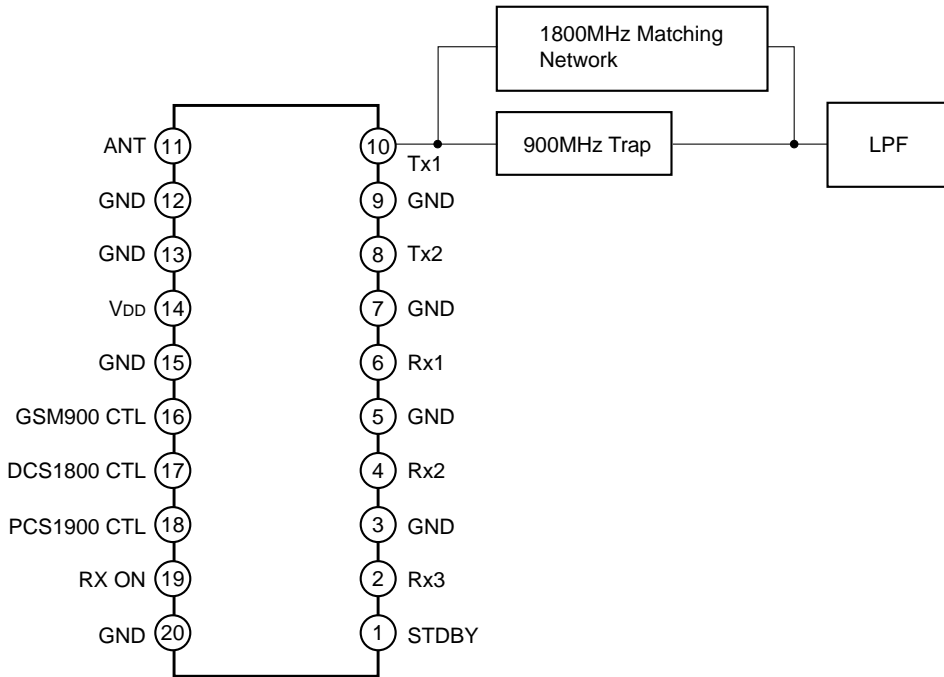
1800MHz Matching Network

900MHz Trap

LPF

ANT 11
GND 12
GND 13
VDD 14
GND 15
GSM900 CTL 16
DCS1800 CTL 17
PCS1900 CTL 18
RX ON 19
GND 20

10 Tx1
9 GND
8 Tx2
7 GND
6 Rx1
5 GND
4 Rx2
3 GND
2 Rx3
1 STDBY